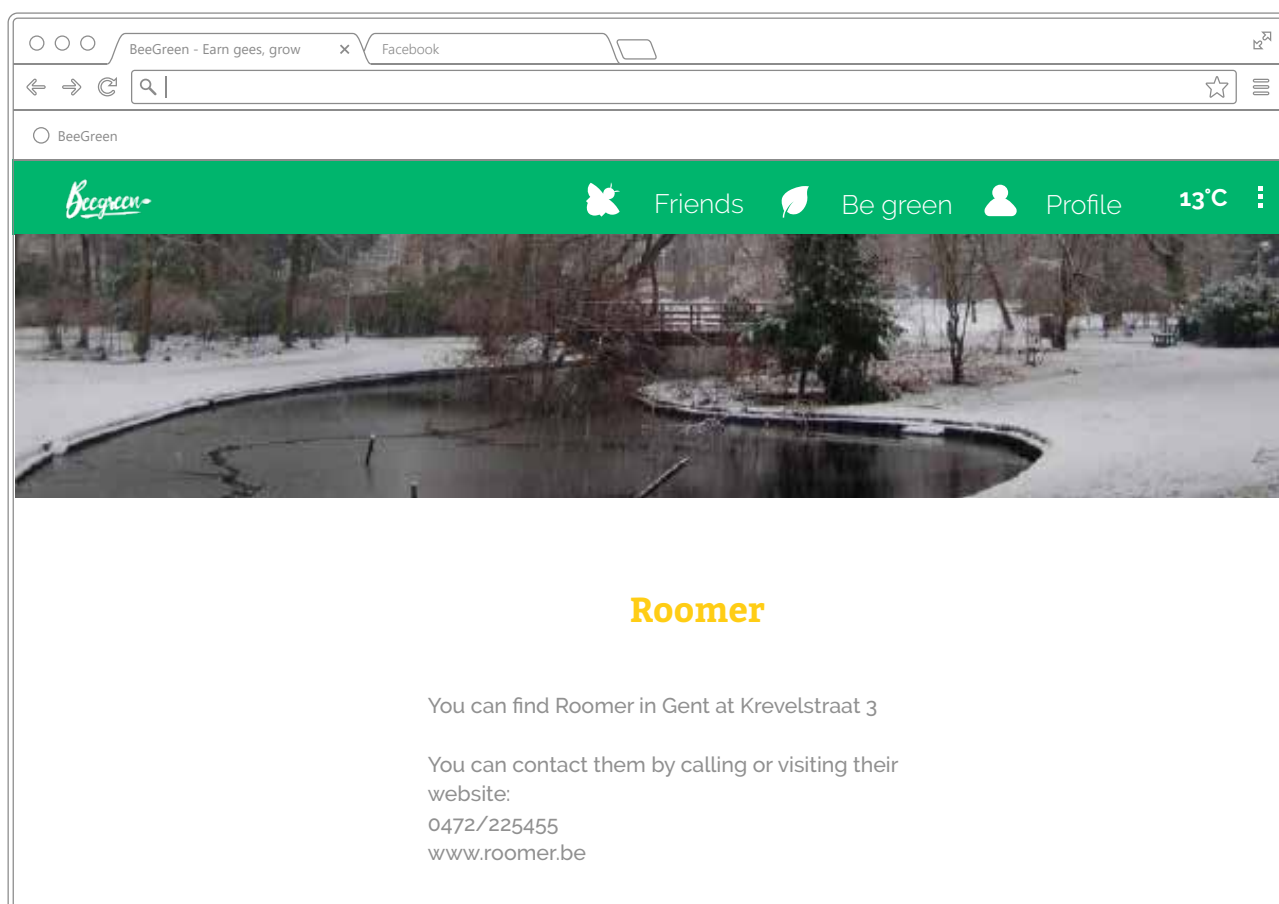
BeeGreen - Earn gees, grow ×
Facebook

BeeGreen

Beegreen

Friends
Be green
Profile
13°C

Roomer

You can find Roomer in Gent at Krevelstraat 3

You can contact them by calling or visiting their website:
0472/225455
www.roomer.be